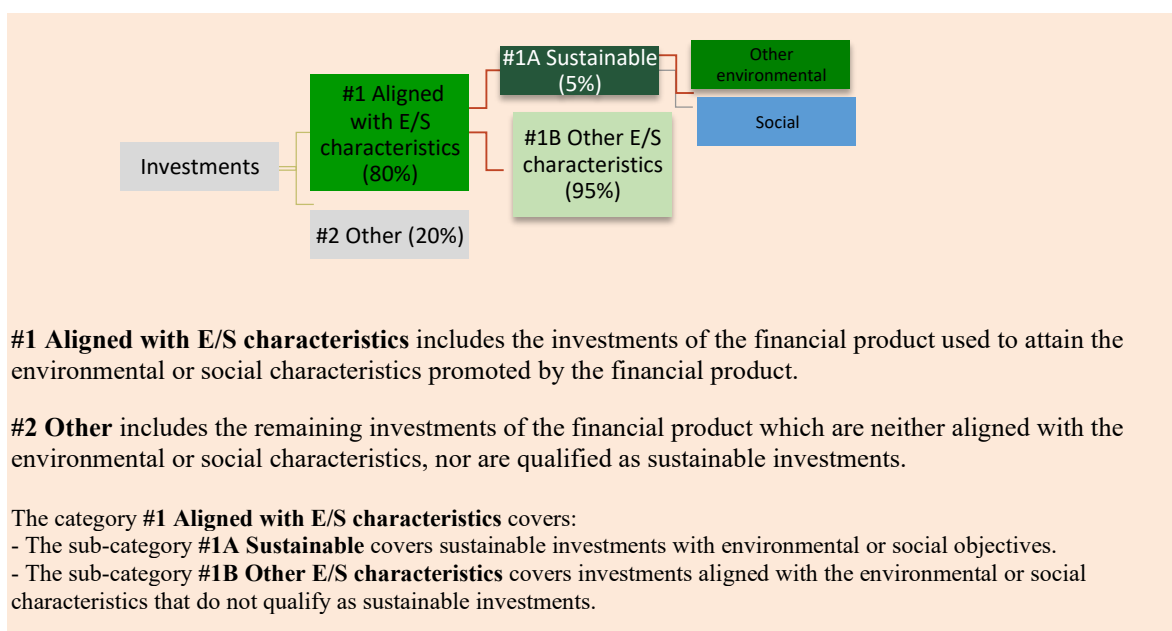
#1A Sustainable (5%)

Other environmental

Social

#1 Aligned with E/S characteristics (80%)

#1B Other E/S characteristics (95%)

Investments

#2 Other (20%)

**#1 Aligned with E/S characteristics** includes the investments of the financial product used to attain the environmental or social characteristics promoted by the financial product.

**#2 Other** includes the remaining investments of the financial product which are neither aligned with the environmental or social characteristics, nor are qualified as sustainable investments.

The category **#1 Aligned with E/S characteristics** covers:
- The sub-category **#1A Sustainable** covers sustainable investments with environmental or social objectives.
- The sub-category **#1B Other E/S characteristics** covers investments aligned with the environmental or social characteristics that do not qualify as sustainable investments.